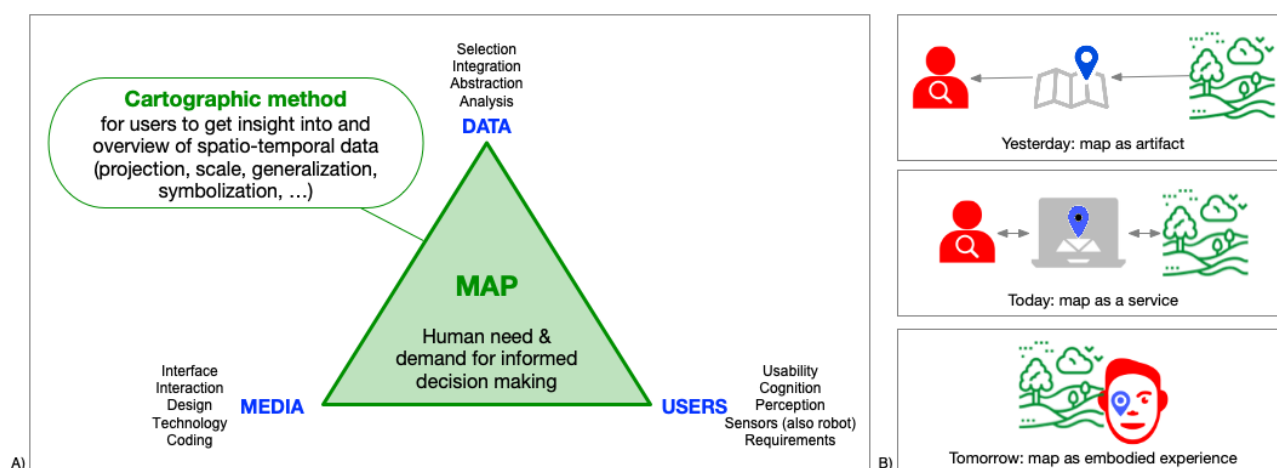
Cartographic method
for users to get insight into and overview of spatio-temporal data (projection, scale, generalization, symbolization, …)

Selection
Integration
Abstraction
Analysis
DATA

MAP

Human need & demand for informed decision making

Interface
Interaction
Design
Technology
Coding
MEDIA

USERS
Usability
Cognition
Perception
Sensors (also robot)
Requirements

A)

Yesterday: map as artifact

Today: map as a service

Tomorrow: map as embodied experience

B)